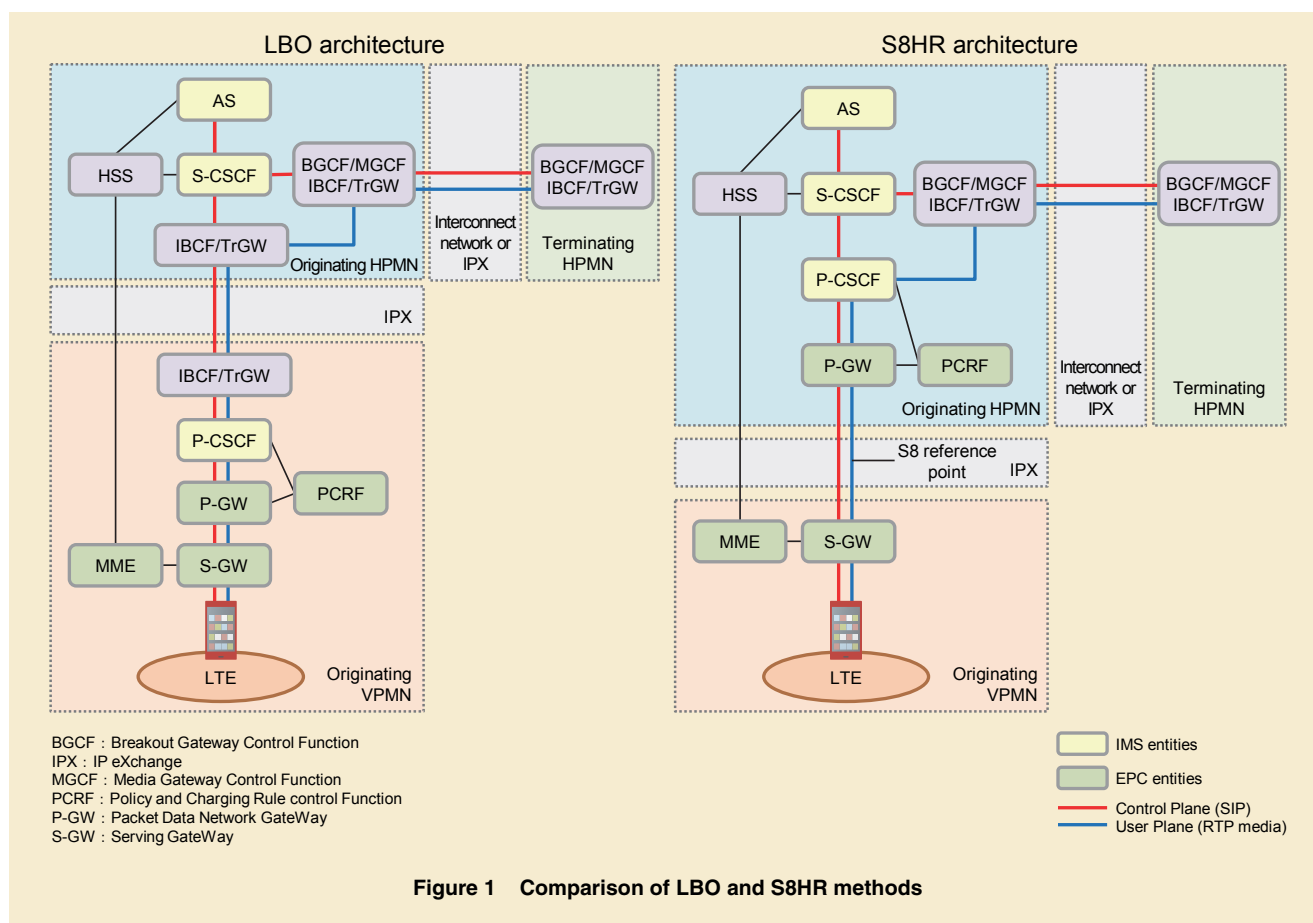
LBO architecture

AS

HSS

S-CSCF

BGCF/MGCF IBCF/TrGW

BGCF/MGCF IBCF/TrGW

Interconnect network or IPX

Terminating HPMN

IBCF/TrGW

Originating HPMN

IPX

IBCF/TrGW

P-CSCF

PCRF

P-GW

MME

S-GW

LTE

Originating VPMN

S8HR architecture

AS

HSS

S-CSCF

BGCF/MGCF IBCF/TrGW

BGCF/MGCF IBCF/TrGW

P-CSCF

P-GW

PCRF

Interconnect network or IPX

Terminating HPMN

Originating HPMN

S8 reference point

IPX

MME

S-GW

LTE

Originating VPMN

BGCF : Breakout Gateway Control Function
IPX : IP eXchange
MGCF : Media Gateway Control Function
PCRF : Policy and Charging Rule control Function
P-GW : Packet Data Network GateWay
S-GW : Serving GateWay

IMS entities

EPC entities

Control Plane (SIP)
User Plane (RTP media)

Figure 1 Comparison of LBO and S8HR methods